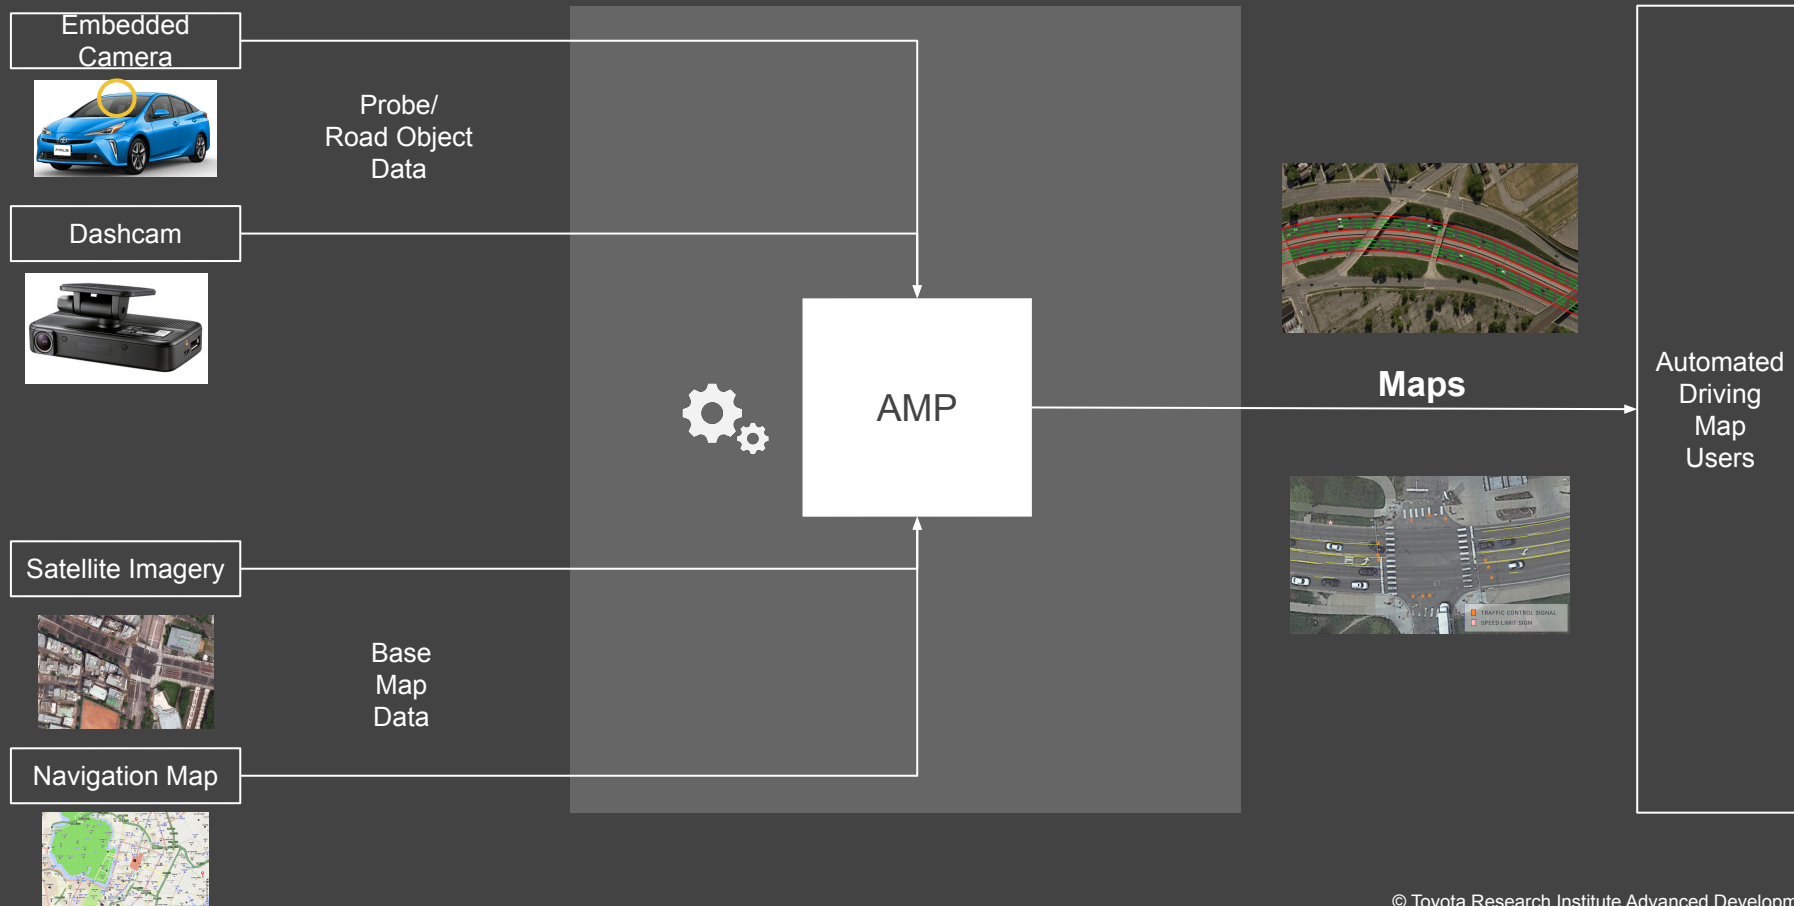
Embedded Camera

Probe/ Road Object Data

Dashcam

AMP

Maps

Automated Driving Map Users

Satellite Imagery

TRAFFIC CONTROL SIGNAL
SPEED LIMIT SIGN

Base Map Data

Navigation Map

© Toyota Research Institute Advanced Developm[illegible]